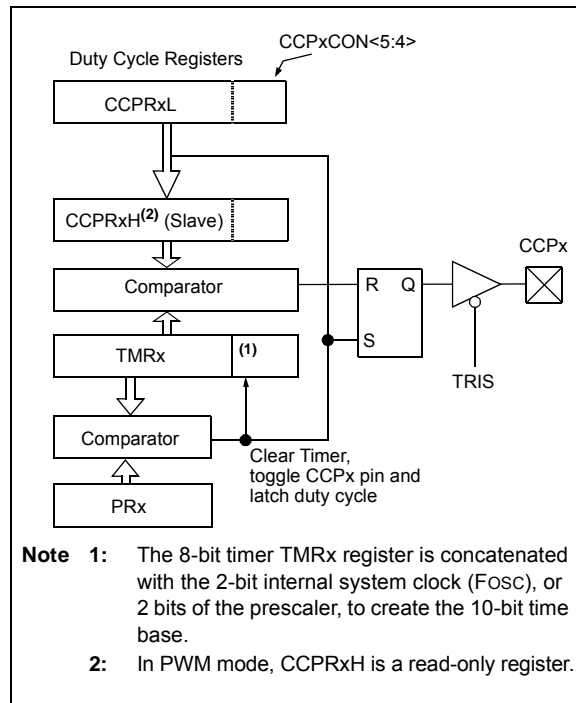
Duty Cycle Registers

CCPxCON<5:4>

CCPRxL

CCPRxH$^{(2)}$ (Slave)

Comparator

R Q

S

CCPx

TMRx $^{(1)}$

TRIS

Comparator

Clear Timer, toggle CCPx pin and latch duty cycle

PRx

Note 1: The 8-bit timer TMRx register is concatenated with the 2-bit internal system clock (FOSC), or 2 bits of the prescaler, to create the 10-bit time base.

2: In PWM mode, CCPRxH is a read-only register.